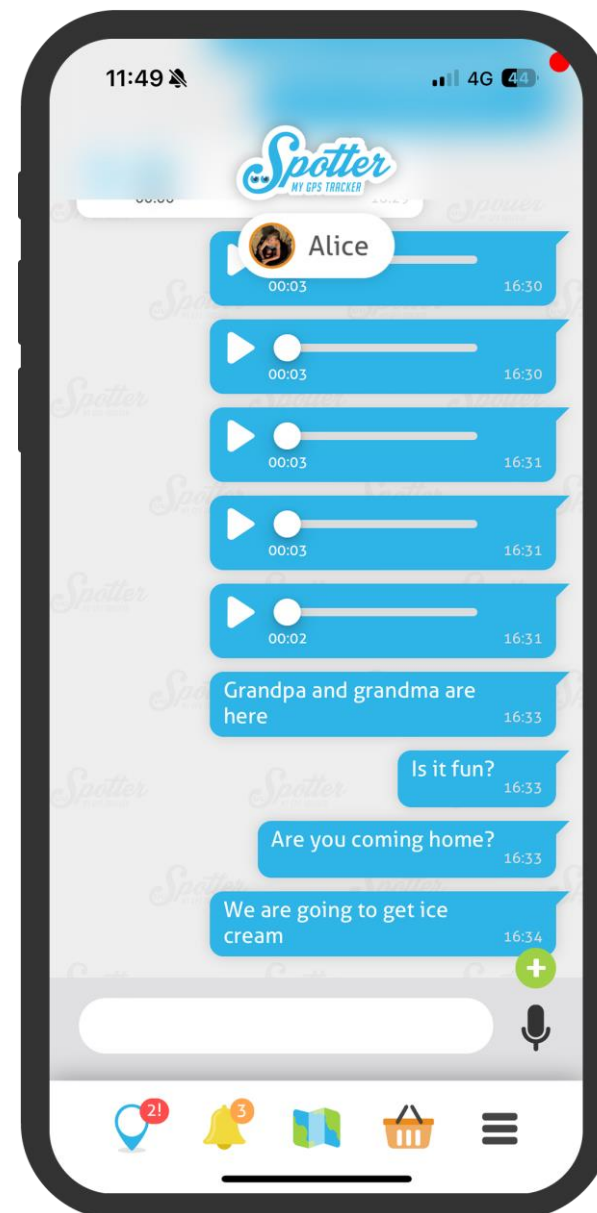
11:49

4G 44

Spotter
MY GPS TRACKER

Alice

00:03 16:30

00:03 16:30

00:03 16:31

00:03 16:31

00:02 16:31

Grandpa and grandma are here 16:33

Is it fun? 16:33

Are you coming home? 16:33

We are going to get ice cream 16:34

2!

3